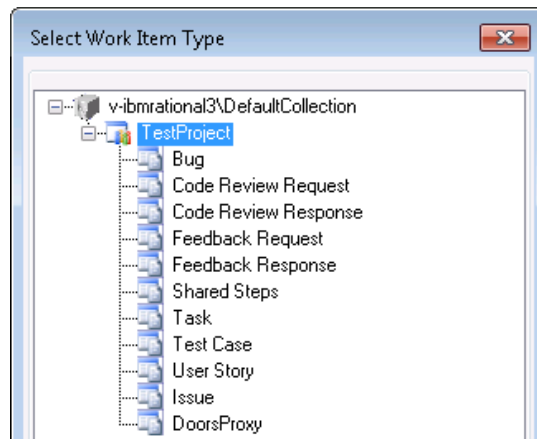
Select Work Item Type

v-ibmrational3\DefaultCollection
TestProject
Bug
Code Review Request
Code Review Response
Feedback Request
Feedback Response
Shared Steps
Task
Test Case
User Story
Issue
DoorsProxy